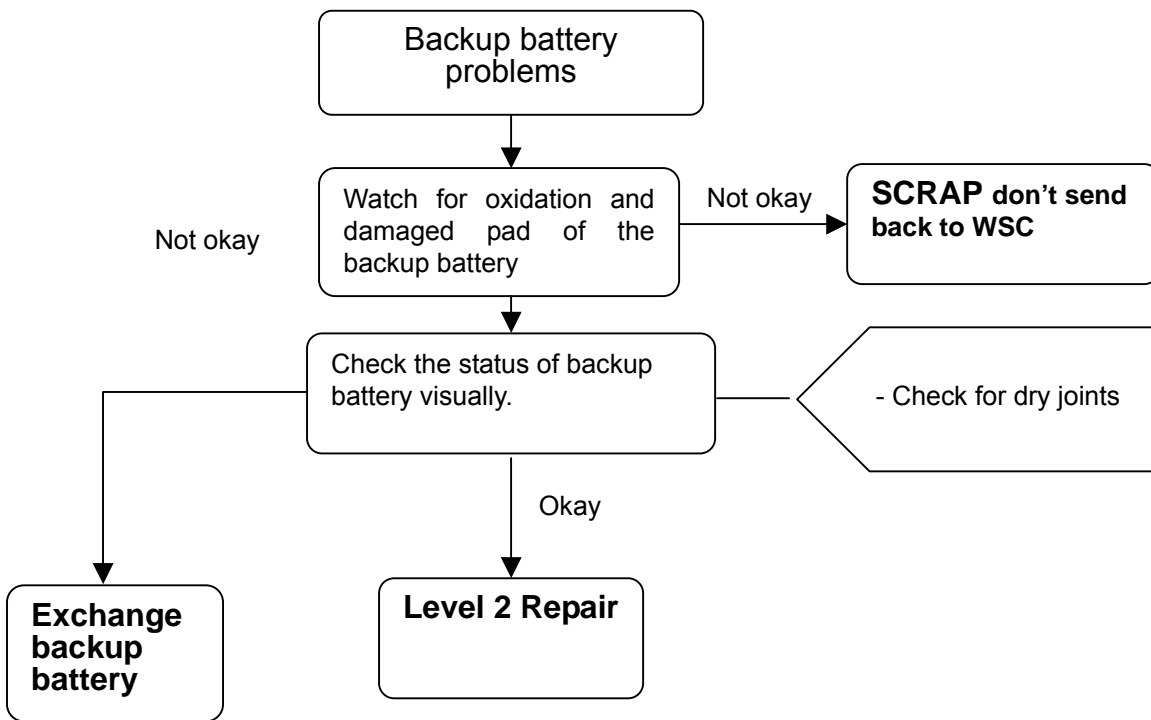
Backup battery problems

Watch for oxidation and damaged pad of the backup battery

Not okay

SCRAP don't send back to WSC

Not okay

Check the status of backup battery visually.

- Check for dry joints

Okay

Exchange backup battery

Level 2 Repair